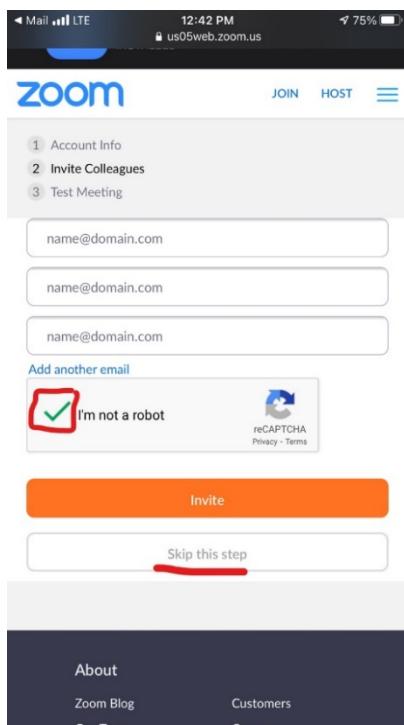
◀ Mail LTE 12:42 PM 75%
us05web.zoom.us

zoom JOIN HOST

1 Account Info
2 Invite Colleagues
3 Test Meeting

name@domain.com

name@domain.com

name@domain.com

Add another email

I'm not a robot
reCAPTCHA
Privacy - Terms

Invite

Skip this step

About

Zoom Blog Customers